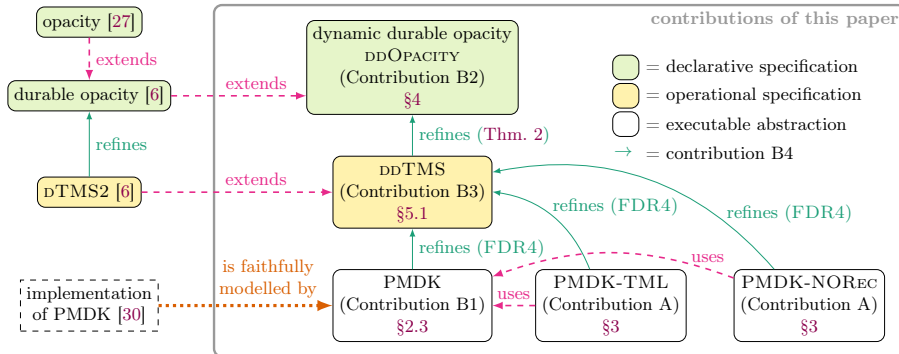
opacity [27]

extends

durable opacity [6]

refines

dTMS2 [6]

implementation of PMDK [30]

contributions of this paper

extends

dynamic durable opacity
ddOpacity
(Contribution B2)
§4

= declarative specification
= operational specification
= executable abstraction
= contribution B4

refines (Thm. 2)

extends

ddTMS
(Contribution B3)
§5.1

refines (FDR4)

refines (FDR4)

refines (FDR4)

uses

is faithfully modelled by

PMDK
(Contribution B1)
§2.3

uses

PMDK-TML
(Contribution A)
§3

PMDK-NORec
(Contribution A)
§3